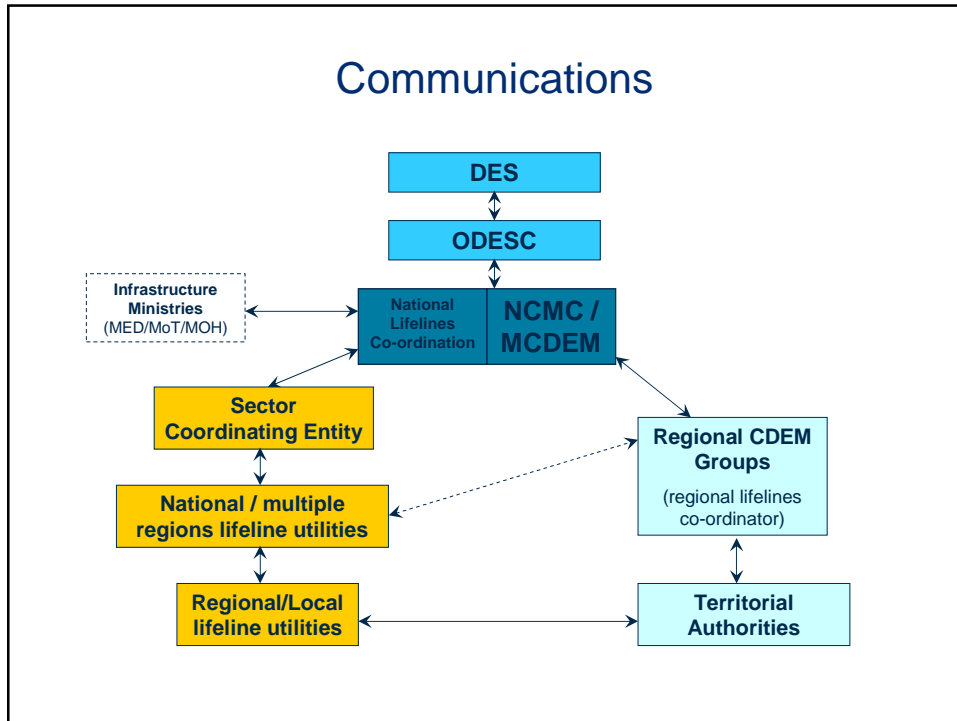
Communications

DES

ODESC

Infrastructure Ministries
(MED/MoT/MOH)

National Lifelines Co-ordination

NCMC / MCDEM

Sector Coordinating Entity

National / multiple regions lifeline utilities

Regional/Local lifeline utilities

Regional CDEM Groups

(regional lifelines co-ordinator)

Territorial Authorities